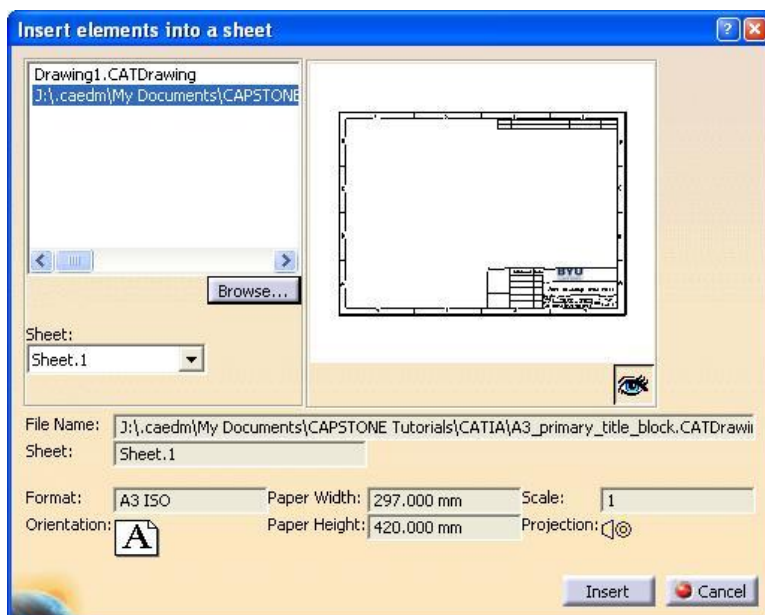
Insert elements into a sheet

Drawing1.CATDrawing
J:\.caedm\My Documents\CAPSTONE

Browse...

Sheet:
Sheet.1

BYU

File Name: J:\.caedm\My Documents\CAPSTONE Tutorials\CATIA\A3_primary_title_block.CATDrawi
Sheet: Sheet.1

Format: A3 ISO
Paper Width: 297.000 mm
Scale: 1
Orientation: A
Paper Height: 420.000 mm
Projection:

Insert
Cancel